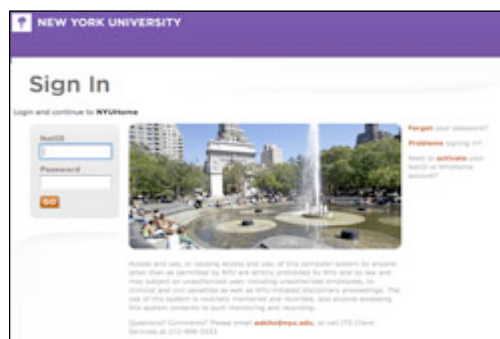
NEW YORK UNIVERSITY

Sign In

Login and continue to NYUHome

NetID

Password

GO

Forgot your password?

Problems signing in?

Need to activate your NetID or NYUHome account?

Access and use, or causing access and use, of this computer system by anyone other than as permitted by NYU are strictly prohibited by NYU and by law and may subject an unauthorized user, including unauthorized employees, to criminal and civil penalties as well as NYU-initiated disciplinary proceedings. The use of this system is routinely monitored and recorded, and anyone accessing this system consents to such monitoring and recording.

Questions? Comments? Please email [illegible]@nyu.edu, or call ITS Client Services at 212 998 3333.